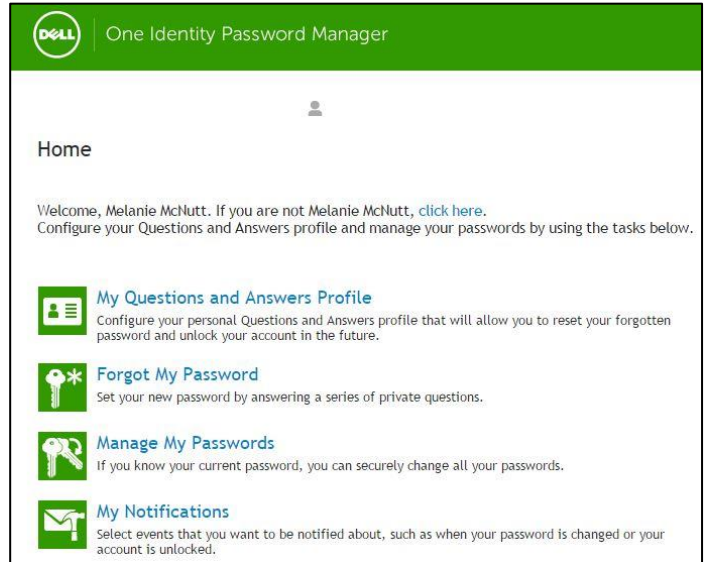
DELL One Identity Password Manager

Home

Welcome, Melanie McNutt. If you are not Melanie McNutt, click here.
Configure your Questions and Answers profile and manage your passwords by using the tasks below.

My Questions and Answers Profile
Configure your personal Questions and Answers profile that will allow you to reset your forgotten password and unlock your account in the future.

Forgot My Password
Set your new password by answering a series of private questions.

Manage My Passwords
If you know your current password, you can securely change all your passwords.

My Notifications
Select events that you want to be notified about, such as when your password is changed or your account is unlocked.